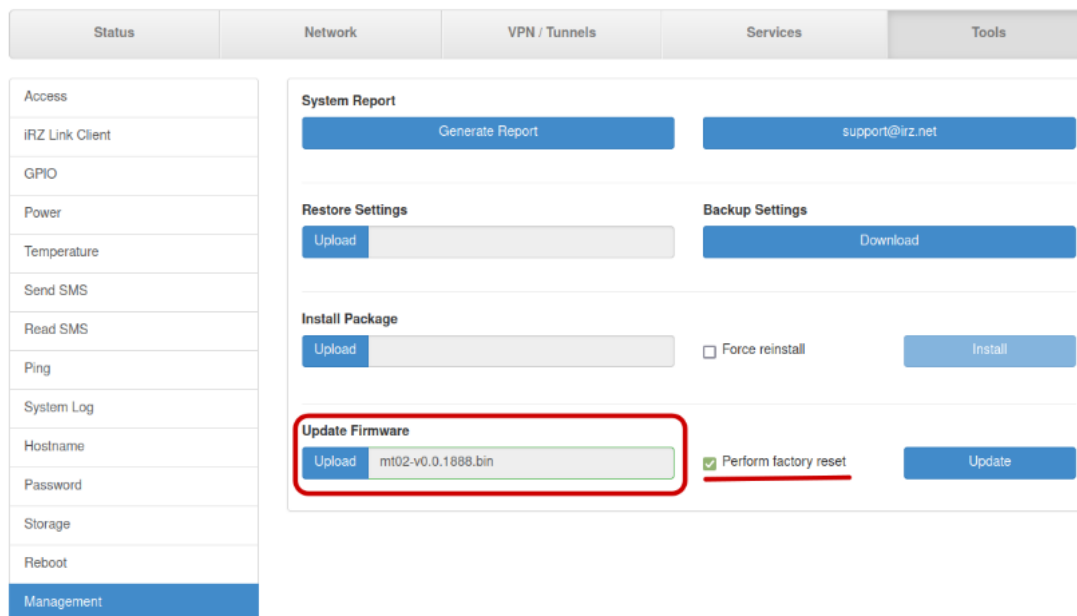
Status | Network | VPN / Tunnels | Services | Tools

Access
iRZ Link Client
GPIO
Power
Temperature
Send SMS
Read SMS
Ping
System Log
Hostname
Password
Storage
Reboot
Management

System Report
Generate Report
support@irz.net

Restore Settings
Upload

Backup Settings
Download

Install Package
Upload
Force reinstall
Install

Update Firmware
Upload mt02-v0.0.1888.bin
Perform factory reset
Update